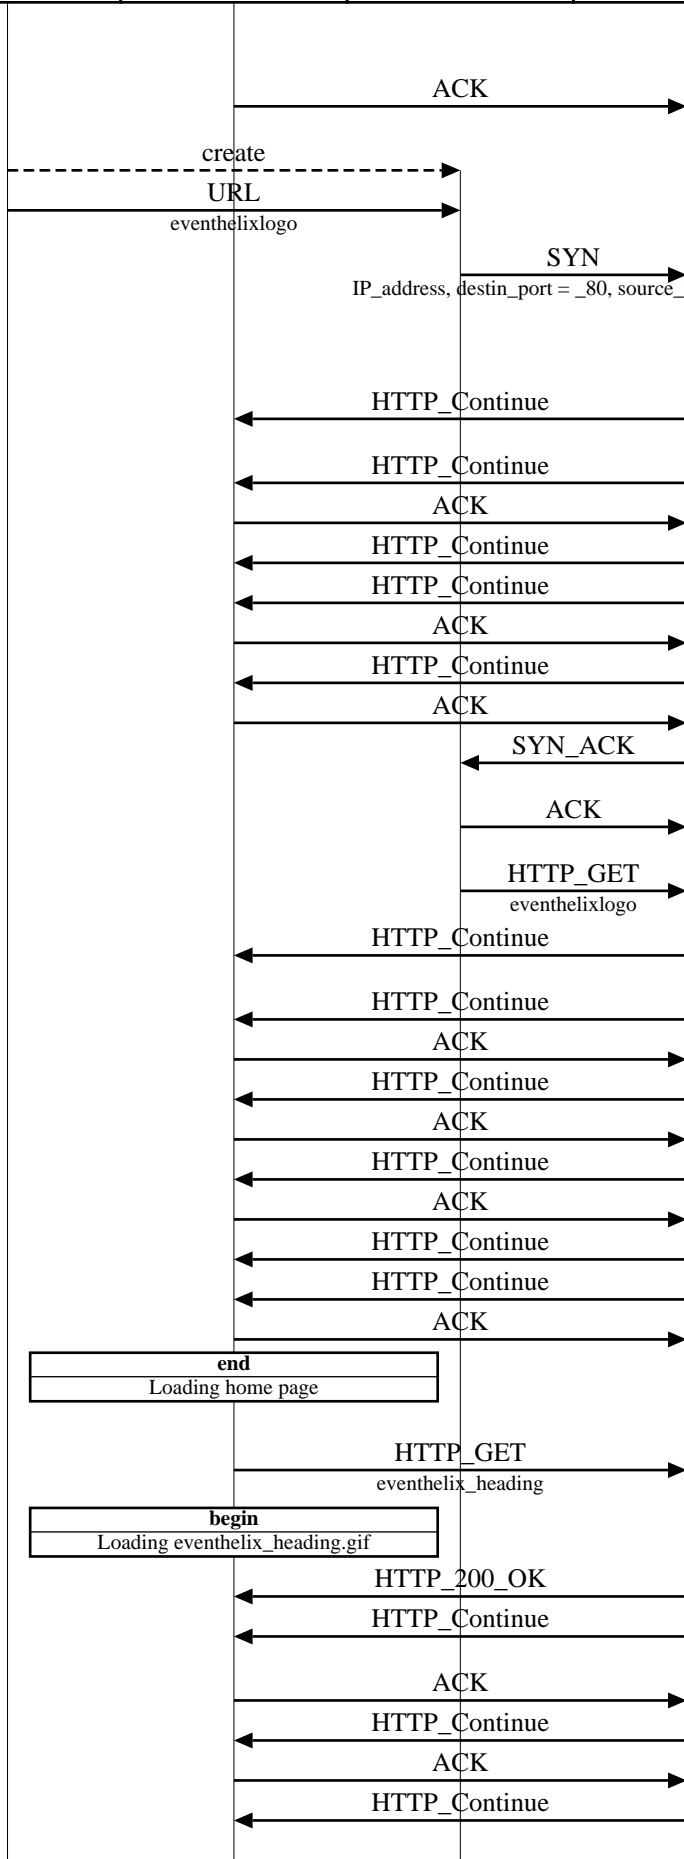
ACK

create

URL
eventhelixlogo

SYN
IP_address, destin_port = _80, source_

HTTP_Continue

HTTP_Continue

ACK

HTTP_Continue

HTTP_Continue

ACK

HTTP_Continue

ACK

SYN_ACK

ACK

HTTP_GET
eventhelixlogo

HTTP_Continue

HTTP_Continue

ACK

HTTP_Continue

ACK

HTTP_Continue

ACK

HTTP_Continue

HTTP_Continue

ACK

**end**
Loading home page

HTTP_GET
eventhelix_heading

**begin**
Loading eventhelix_heading.gif

HTTP_200_OK

HTTP_Continue

ACK

HTTP_Continue

ACK

HTTP_Continue